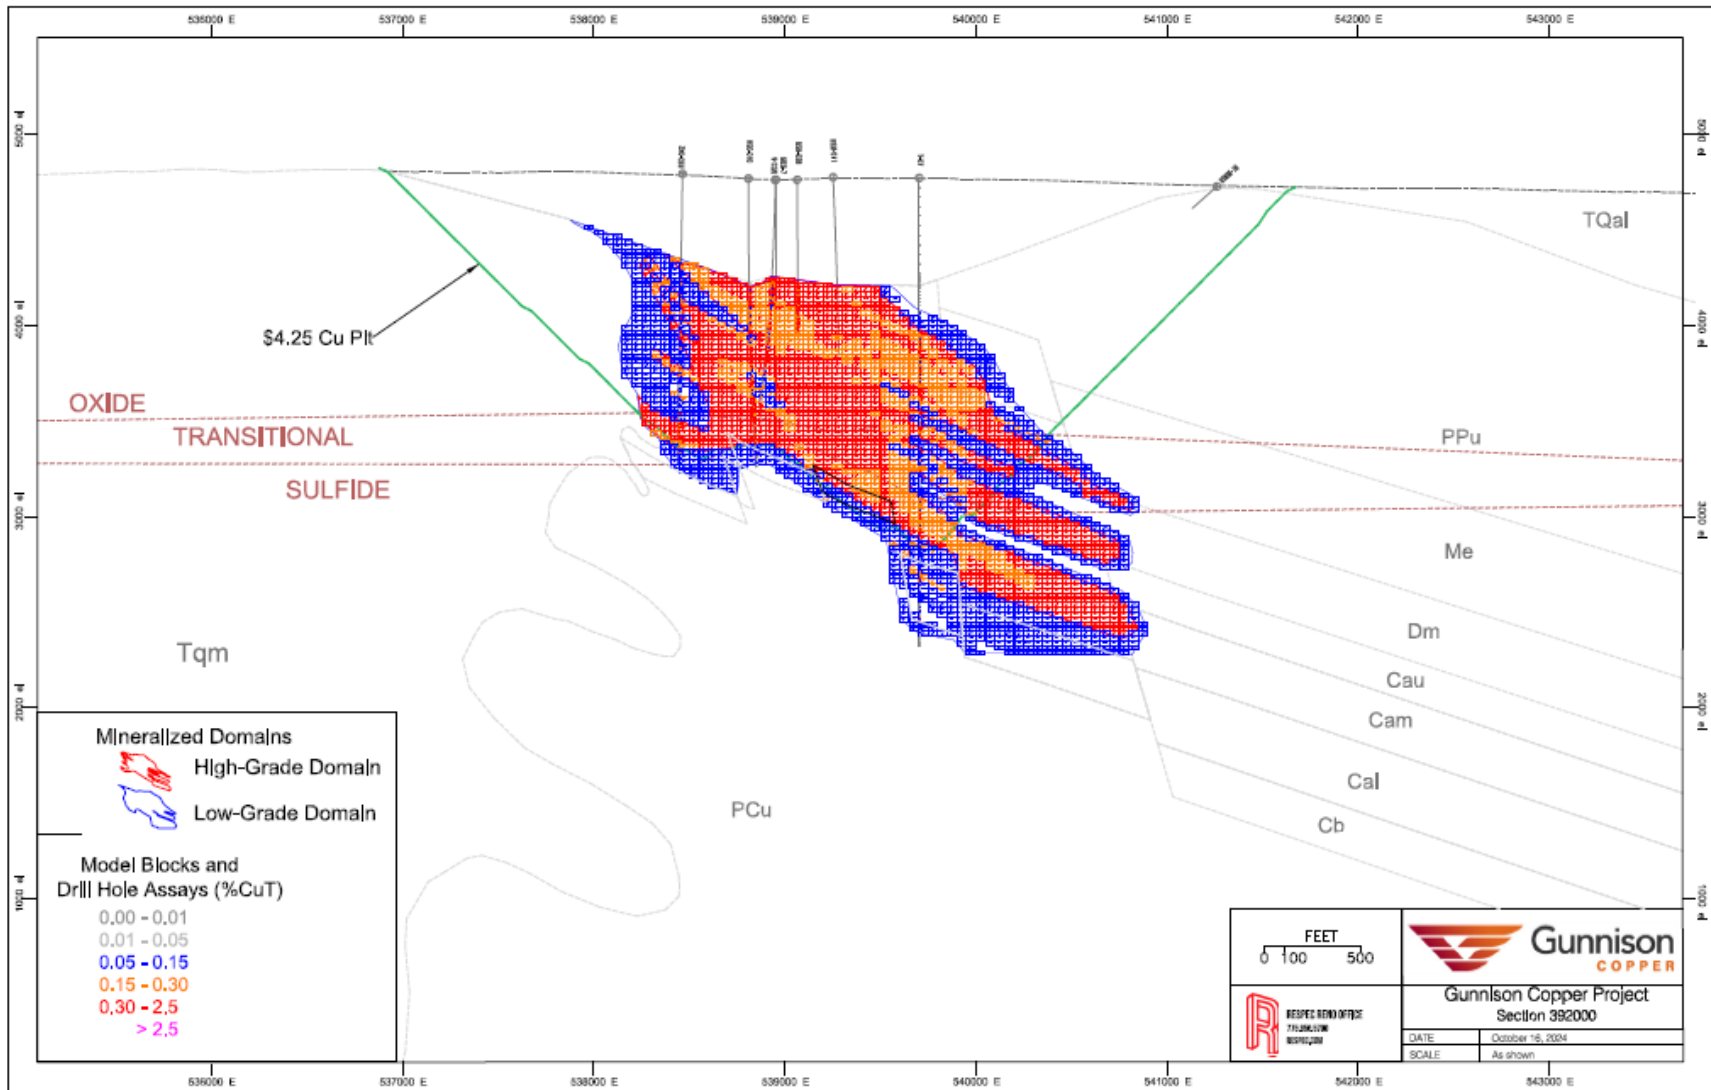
536000 E
537000 E
538000 E
539000 E
540000 E
541000 E
542000 E
543000 E

5000 el
4000 el
3000 el
2000 el
1000 el

TQal

$4.25 Cu Pit

OXIDE
TRANSITIONAL
SULFIDE

PPu
Me
Dm
Cau
Cam
Cal
Cb
Tqm
PCu

Mineralized Domains
High-Grade Domain
Low-Grade Domain

Model Blocks and
Drill Hole Assays (%CuT)
0.00 - 0.01
0.01 - 0.05
0.05 - 0.15
0.15 - 0.30
0.30 - 2.5
> 2.5

FEET
0 100 500

RESPEC RENO OFFICE
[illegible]

Gunnison
COPPER

Gunnison Copper Project
Section 392000

DATE October 16, 2024
SCALE As shown

536000 E
537000 E
538000 E
539000 E
540000 E
541000 E
542000 E
543000 E